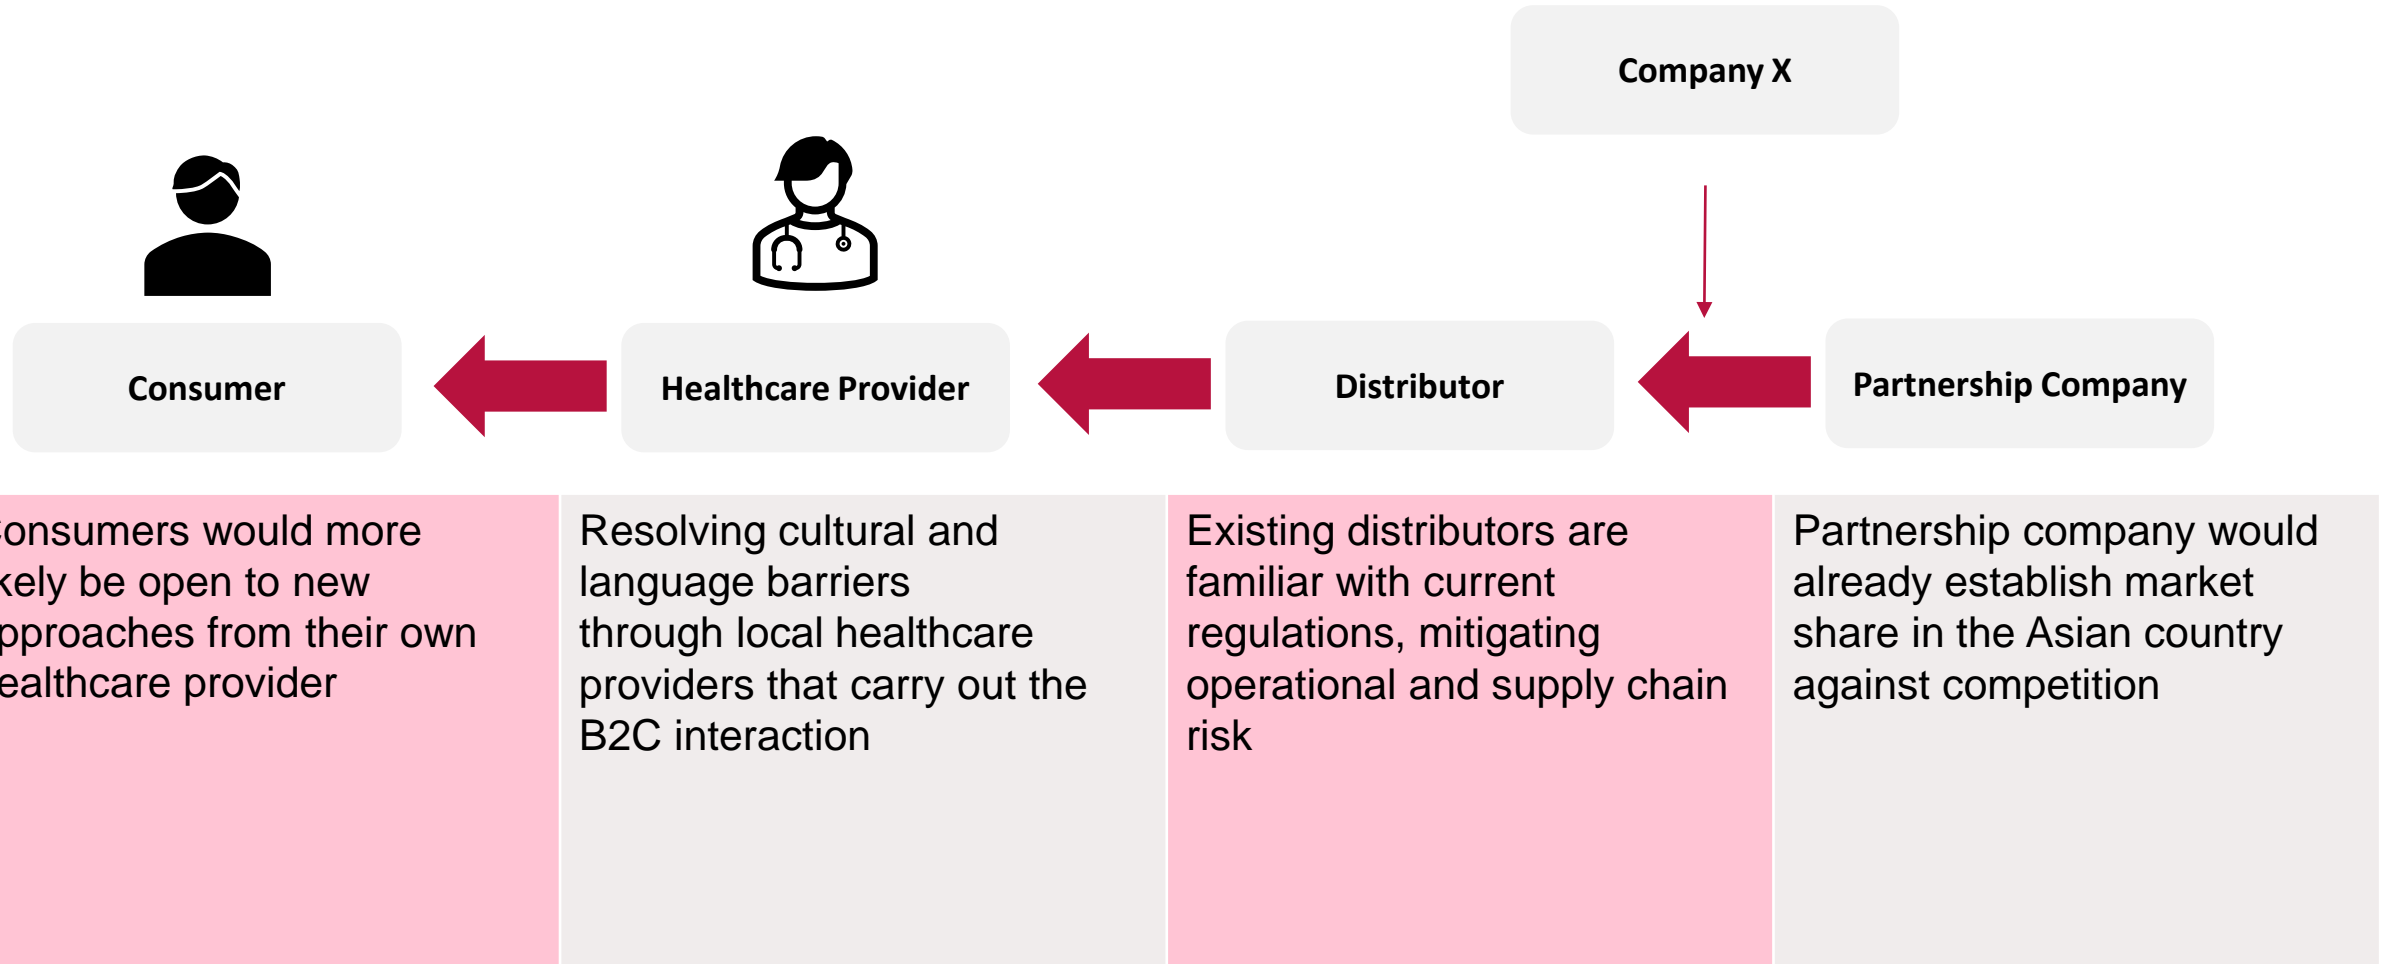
Company X

Consumer

Healthcare Provider

Distributor

Partnership Company

onsumers would more kely be open to new pproaches from their own ealthcare provider

Resolving cultural and language barriers through local healthcare providers that carry out the B2C interaction

Existing distributors are familiar with current regulations, mitigating operational and supply chain risk

Partnership company would already establish market share in the Asian country against competition